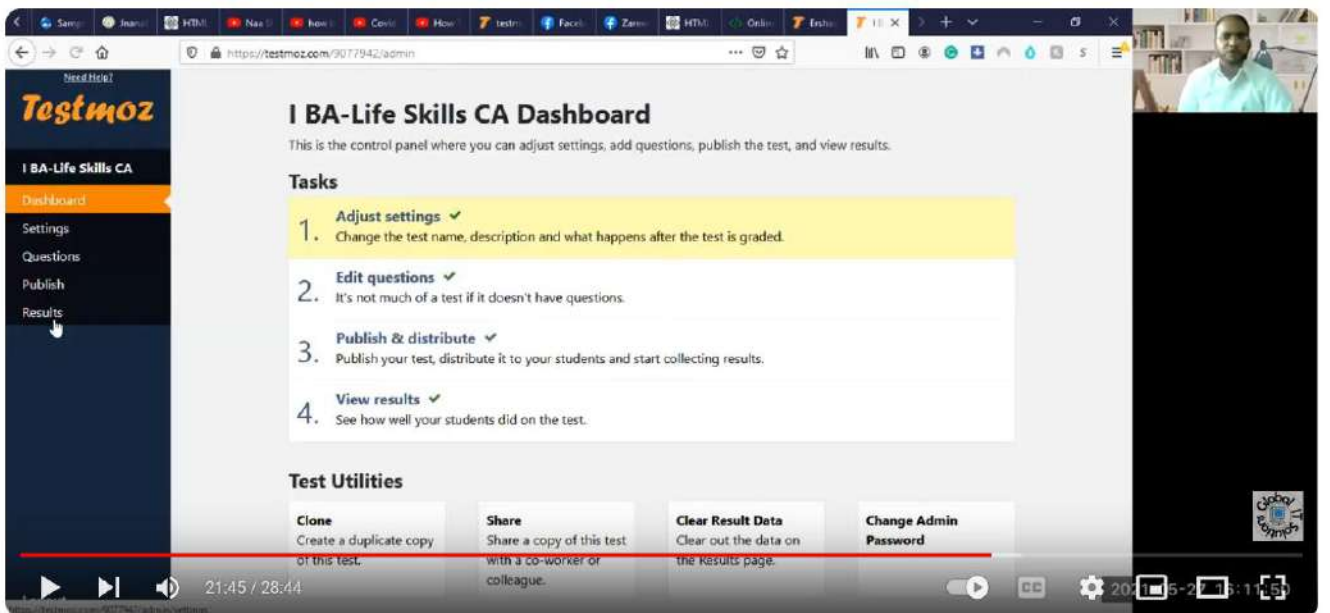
Samp Jnana HTML Naa how Covid How testm Faceb Zamo HTML Onlin Testm

https://testmoz.com/9077942/admin

Need Help?

Testmoz

I BA-Life Skills CA

Dashboard
Settings
Questions
Publish
Results

I BA-Life Skills CA Dashboard

This is the control panel where you can adjust settings, add questions, publish the test, and view results.

Tasks

1. Adjust settings ✔
Change the test name, description and what happens after the test is graded.

2. Edit questions ✔
It's not much of a test if it doesn't have questions.

3. Publish & distribute ✔
Publish your test, distribute it to your students and start collecting results.

4. View results ✔
See how well your students did on the test.

Test Utilities

Clone
Create a duplicate copy of this test.

Share
Share a copy of this test with a co-worker or colleague.

Clear Result Data
Clear out the data on the Results page.

Change Admin Password

21:45 / 28:44

202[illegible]5-2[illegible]5:11:50